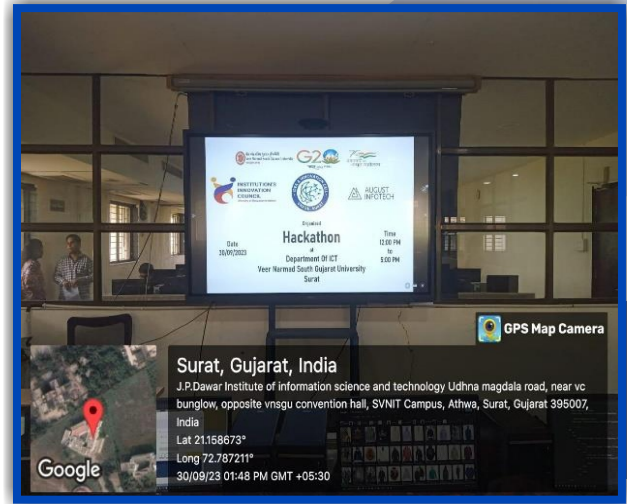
G20

INSTITUTION'S INNOVATION COUNCIL

AUGUST INFOTECH

Date 30/09/2023

Hackathon

at

Department Of ICT

Veer Narmad South Gujarat University

Surat

Time 12:00 PM to 5:00 PM

GPS Map Camera

Surat, Gujarat, India

J.P.Dawar Institute of information science and technology Udhna magdala road, near vc bunglow, opposite vnsgu convention hall, SVNIT Campus, Athwa, Surat, Gujarat 395007, India

Lat 21.158673°

Long 72.787211°

30/09/23 01:48 PM GMT +05:30

Google